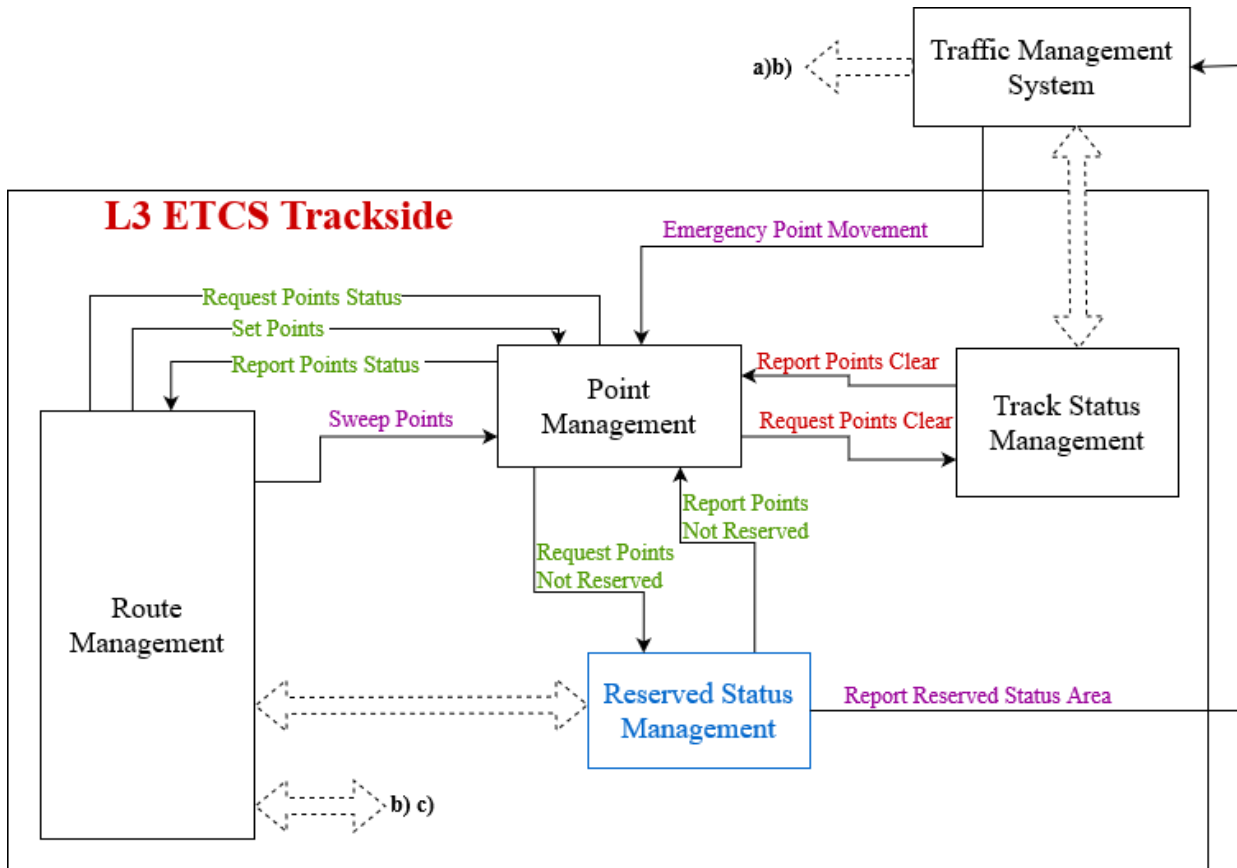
a)b)

Traffic Management System

L3 ETCS Trackside

Emergency Point Movement

Request Points Status

Set Points

Report Points Status

Point Management

Report Points Clear

Track Status Management

Sweep Points

Request Points Clear

Report Points Not Reserved

Request Points Not Reserved

Route Management

Reserved Status Management

Report Reserved Status Area

b) c)